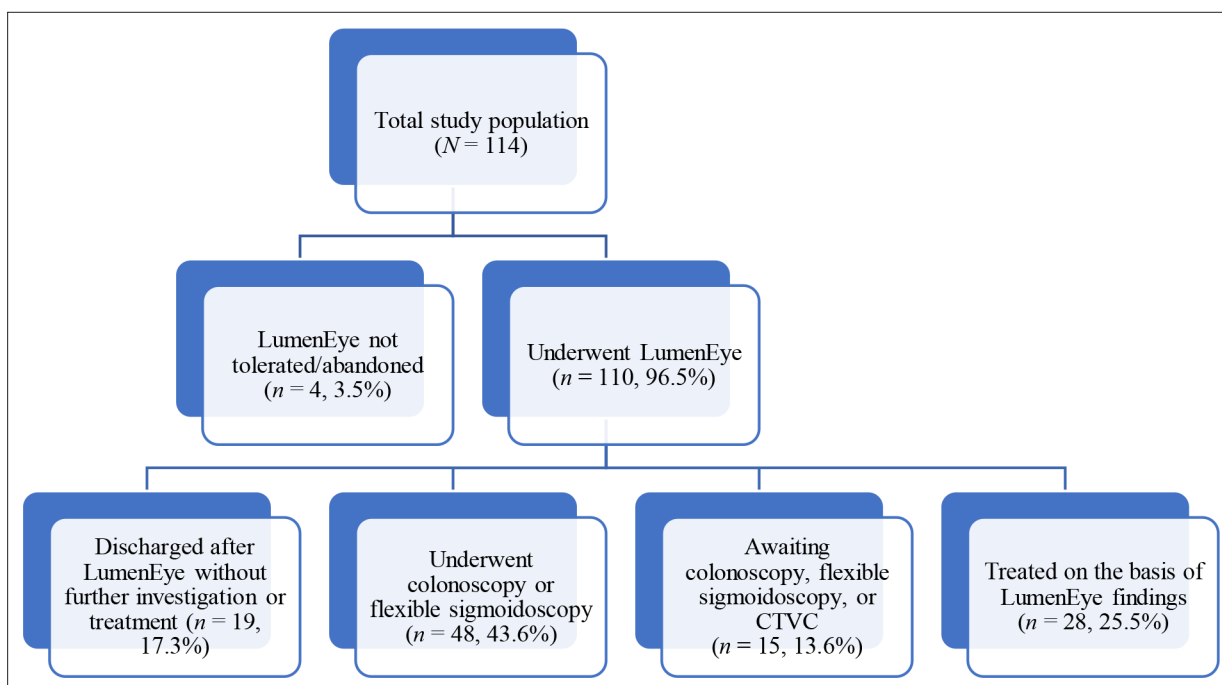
Total study population ($N$ = 114)

LumenEye not tolerated/abandoned ($n$ = 4, 3.5%)

Underwent LumenEye ($n$ = 110, 96.5%)

Discharged after LumenEye without further investigation or treatment ($n$ = 19, 17.3%)

Underwent colonoscopy or flexible sigmoidoscopy ($n$ = 48, 43.6%)

Awaiting colonoscopy, flexible sigmoidoscopy, or CTVC ($n$ = 15, 13.6%)

Treated on the basis of LumenEye findings ($n$ = 28, 25.5%)